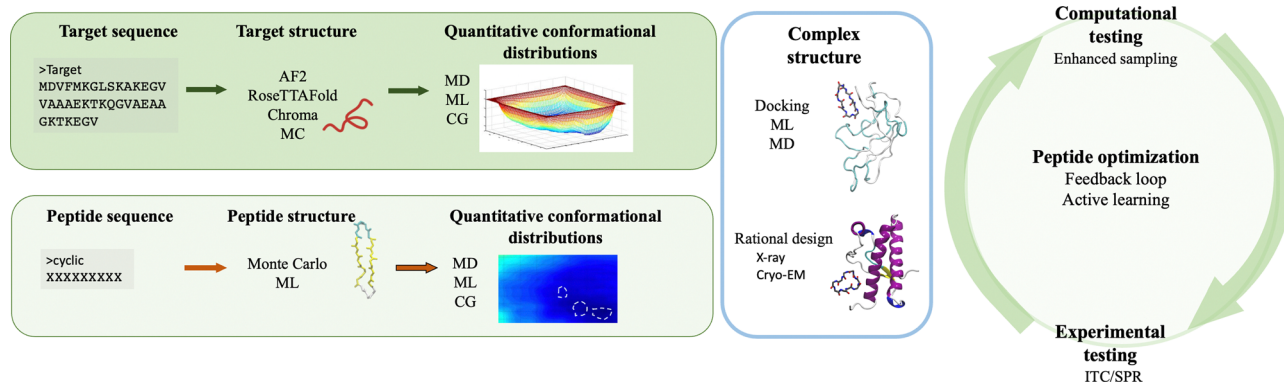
Target sequence

>Target
MDVFMKGLSKAKEGV
VAAAEKTKQGVAEAA
GKTKEGV

Target structure

AF2
RoseTTAFold
Chroma
MC

Quantitative conformational distributions

MD
ML
CG

Peptide sequence

>cyclic
XXXXXXXXX

Peptide structure

Monte Carlo
ML

Quantitative conformational distributions

MD
ML
CG

Complex structure

Docking
ML
MD

Rational design
X-ray
Cryo-EM

Computational testing
Enhanced sampling

Peptide optimization
Feedback loop
Active learning

Experimental testing
ITC/SPR